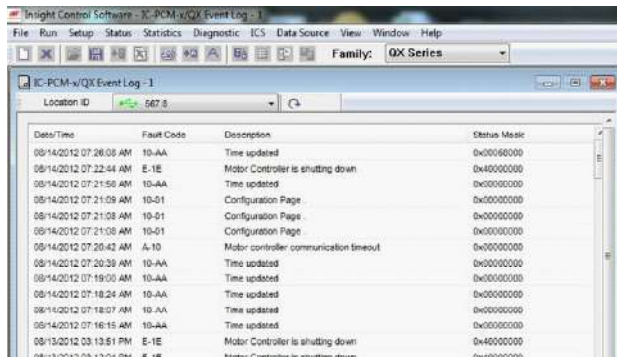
Insight Control Software - IC-PCM-x/QX Event Log - 1

File Run Setup Status Statistics Diagnostic ICS Data Source View Window Help

Family: QX Series

IC-PCM-x/QX Event Log - 1

Location ID 567.8

| Date/Time | Fault Code | Description | Status Mask |
|---|---|---|---|
| 08/14/2012 07:26:08 AM | 10-AA | Time updated | 0x00060000 |
| 08/14/2012 07:22:44 AM | E-1E | Motor Controller is shutting down | 0x40000000 |
| 08/14/2012 07:21:56 AM | 10-AA | Time updated | 0x00000000 |
| 08/14/2012 07:21:09 AM | 10-01 | Configuration Page | 0x00000000 |
| 08/14/2012 07:21:08 AM | 10-01 | Configuration Page . | 0x00000000 |
| 08/14/2012 07:21:08 AM | 10-01 | Configuration Page | 0x00000000 |
| 08/14/2012 07:20:42 AM | A-10 | Motor controller communication timeout | 0x00000000 |
| 08/14/2012 07:20:39 AM | 10-AA | Time updated | 0x00000000 |
| 08/14/2012 07:19:00 AM | 10-AA | Time updated | 0x00000000 |
| 08/14/2012 07:18:24 AM | 10-AA | Time updated | 0x00000000 |
| 08/14/2012 07:18:07 AM | 10-AA | Time updated | 0x00000000 |
| 08/14/2012 07:16:15 AM | 10-AA | Time updated | 0x00000000 |
| 08/13/2012 03:13:51 PM | E-1E | Motor Controller is shutting down | 0x40000000 |
| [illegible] | E-1E | Motor Controller is shutting down | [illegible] |